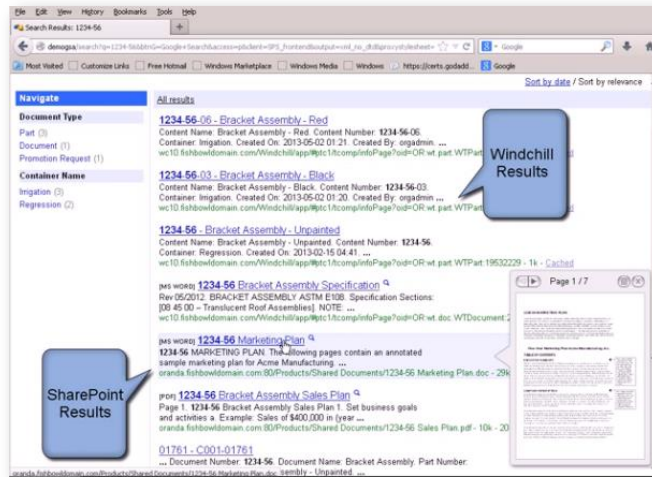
File Edit View History Bookmarks Tools Help
Search Results: 1234-56
demogsa/search?q=1234-56&btnG=Google+Search&access=p&client=SPS_frontend&output=xml_no_dtd&proxystylesheet=
Google
Most Visited Customize Links Free Hotmail Windows Marketplace Windows Media Windows https://certs.godadd... Google

Sort by date / Sort by relevance

Navigate
Document Type
Part (3)
Document (1)
Promotion Request (1)
Container Name
Irrigation (3)
Regression (2)

All results

1234-56-06 - Bracket Assembly - Red
Content Name: Bracket Assembly - Red. Content Number: 1234-56-06. Container: Irrigation. Created On: 2013-05-02 01:21. Created By: orgadmin. ...
wc10.fishbowldomain.com/Windchill/app/#ptc1/tcomp/infoPage?oid=OR:wt.part.WTPart

Windchill Results

1234-56-03 - Bracket Assembly - Black
Content Name: Bracket Assembly - Black. Content Number: 1234-56-03. Container: Irrigation. Created On: 2013-05-02 01:20. Created By: orgadmin. ...
wc10.fishbowldomain.com/Windchill/app/#ptc1/tcomp/infoPage?oid=OR:wt.part.WTPart

1234-56 - Bracket Assembly - Unpainted
Content Name: Bracket Assembly - Unpainted. Content Number: 1234-56. Container: Regression. Created On: 2013-02-15 04:41. ...
wc10.fishbowldomain.com/Windchill/app/#ptc1/tcomp/infoPage?oid=OR:wt.part.WTPart:19532229 - 1k - Cached

[MS WORD] 1234-56 Bracket Assembly Specification
Rev 05/2012. BRACKET ASSEMBLY ASTM E108. Specification Sections: [08 45 00 – Translucent Roof Assemblies]. NOTE: ...
wc10.fishbowldomain.com/Windchill/app/#ptc1/tcomp/infoPage?oid=OR:wt.doc.WTDocument:2

[MS WORD] 1234-56 Marketing Plan
1234-56 MARKETING PLAN. The following pages contain an annotated sample marketing plan for Acme Manufacturing. ...
oranda.fishbowldomain.com:80/Products/Shared Documents/1234-56 Marketing Plan.doc - 29k

SharePoint Results

[PDF] 1234-56 Bracket Assembly Sales Plan
Page 1. 1234-56 Bracket Assembly Sales Plan 1. Set business goals and activities a. Example: Sales of $400,000 in (year ...
oranda.fishbowldomain.com:80/Products/Shared Documents/1234-56 Sales Plan.pdf - 10k - 2

01761 - C001-01761
... Document Number: 1234-56. Document Name: Bracket Assembly. Part Number: ...sembly - Unpainted. ...

Page 1 / 7

oranda.fishbowldomain.com/Products/Shared Documents/1234-56 Marketing Plan.doc